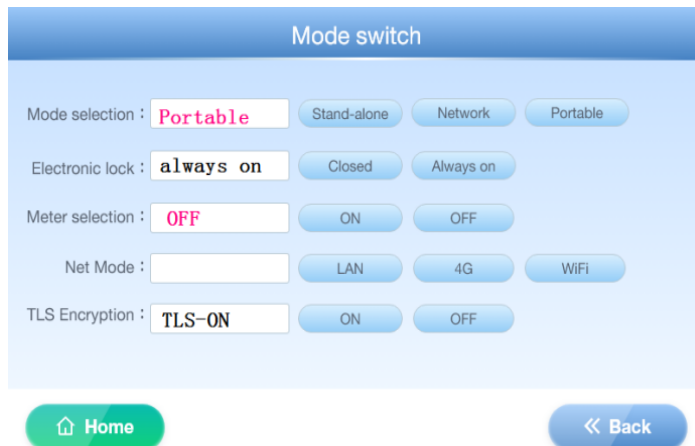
Mode switch

Mode selection : Portable Stand-alone Network Portable

Electronic lock : always on Closed Always on

Meter selection : OFF ON OFF

Net Mode : LAN 4G WiFi

TLS Encryption : TLS-ON ON OFF

Home

Back